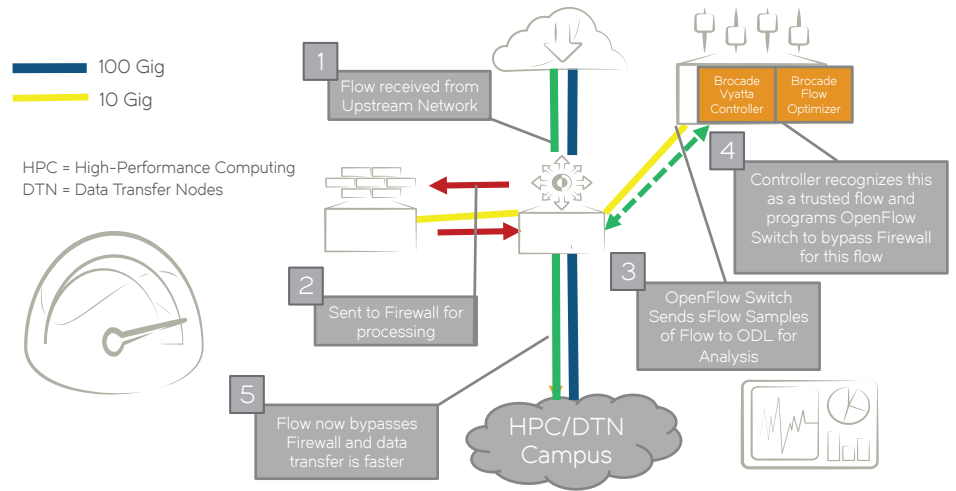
100 Gig

10 Gig

HPC = High-Performance Computing
DTN = Data Transfer Nodes

1

Flow received from Upstream Network

Brocade Vyatta Controller

Brocade Flow Optimizer

4

Controller recognizes this as a trusted flow and programs OpenFlow Switch to bypass Firewall for this flow

2

Sent to Firewall for processing

3

OpenFlow Switch Sends sFlow Samples of Flow to ODL for Analysis

5

Flow now bypasses Firewall and data transfer is faster

HPC/DTN Campus